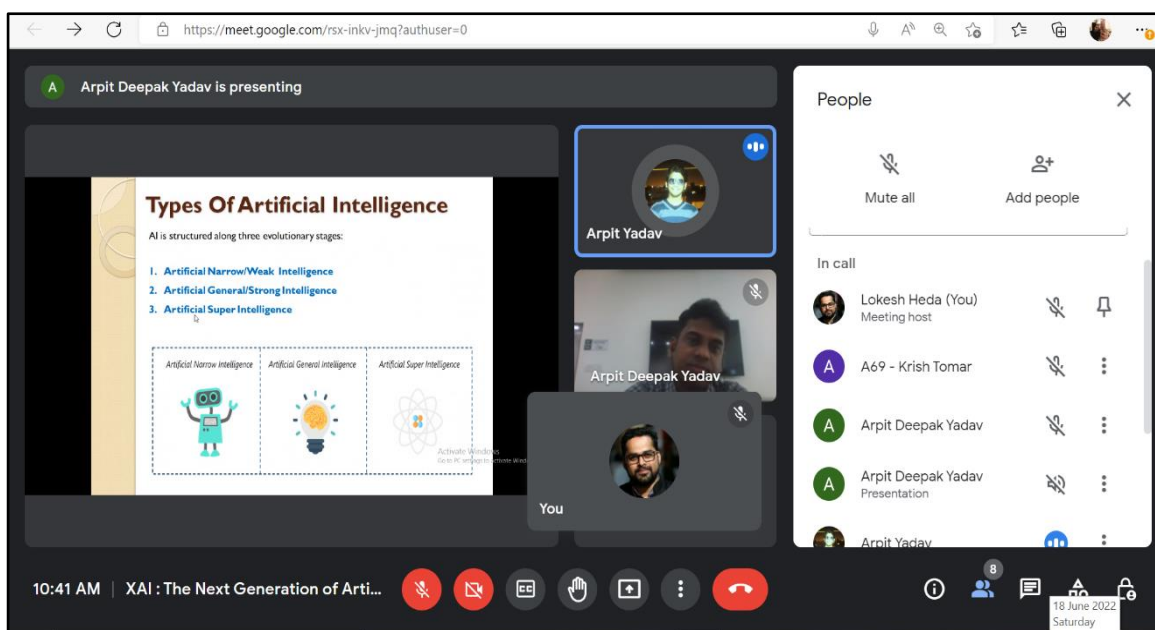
https://meet.google.com/rsx-inkv-jmq?authuser=0

A Arpit Deepak Yadav is presenting

Types Of Artificial Intelligence

AI is structured along three evolutionary stages:

1. Artificial Narrow/Weak Intelligence
2. Artificial General/Strong Intelligence
3. Artificial Super Intelligence

| Artificial Narrow intelligence | Artificial General intelligence | Artificial Super Intelligence |
|---|---|---|

Activate Windows
Go to PC settings to activate Windows.

Arpit Yadav

Arpit Deepak Yadav

You

People

Mute all

Add people

In call

Lokesh Heda (You)
Meeting host

A69 - Krish Tomar

Arpit Deepak Yadav

Arpit Deepak Yadav
Presentation

Arpit Yadav

10:41 AM | XAI : The Next Generation of Arti...

8

18 June 2022
Saturday